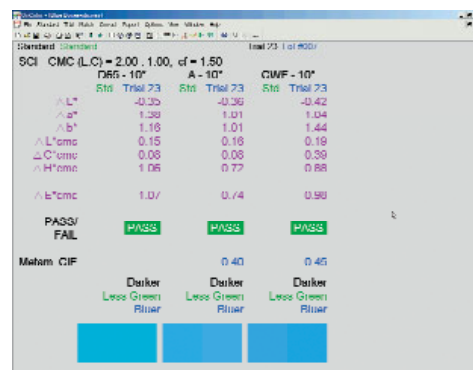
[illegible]
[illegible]
Standard Standard
Trial 23 1 of 800
SCI CMC (L:C) = 2.00 : 1.00, cf = 1.50

| | D65 - 10° | | A - 10° | | CWF - 10° | |
|---|---|---|---|---|---|---|
| | Std | Trial 23 | Std | Trial 23 | Std | Trial 23 |
| ΔL* | | -0.35 | | -0.36 | | -0.42 |
| Δa* | | 1.38 | | 1.01 | | 1.04 |
| Δb* | | 1.16 | | 1.01 | | 1.44 |
| ΔL*cmc | | 0.15 | | 0.16 | | 0.19 |
| ΔC*cmc | | 0.08 | | 0.08 | | 0.39 |
| ΔH*cmc | | 1.06 | | 0.72 | | 0.88 |
| ΔE*cmc | | 1.07 | | 0.74 | | 0.98 |
| PASS/ FAIL | PASS | | PASS | | PASS | |
| Metam. CIE | | | | 0.40 | | 0.45 |

Darker
Less Green
Bluer

Darker
Less Green
Bluer

Darker
Less Green
Bluer